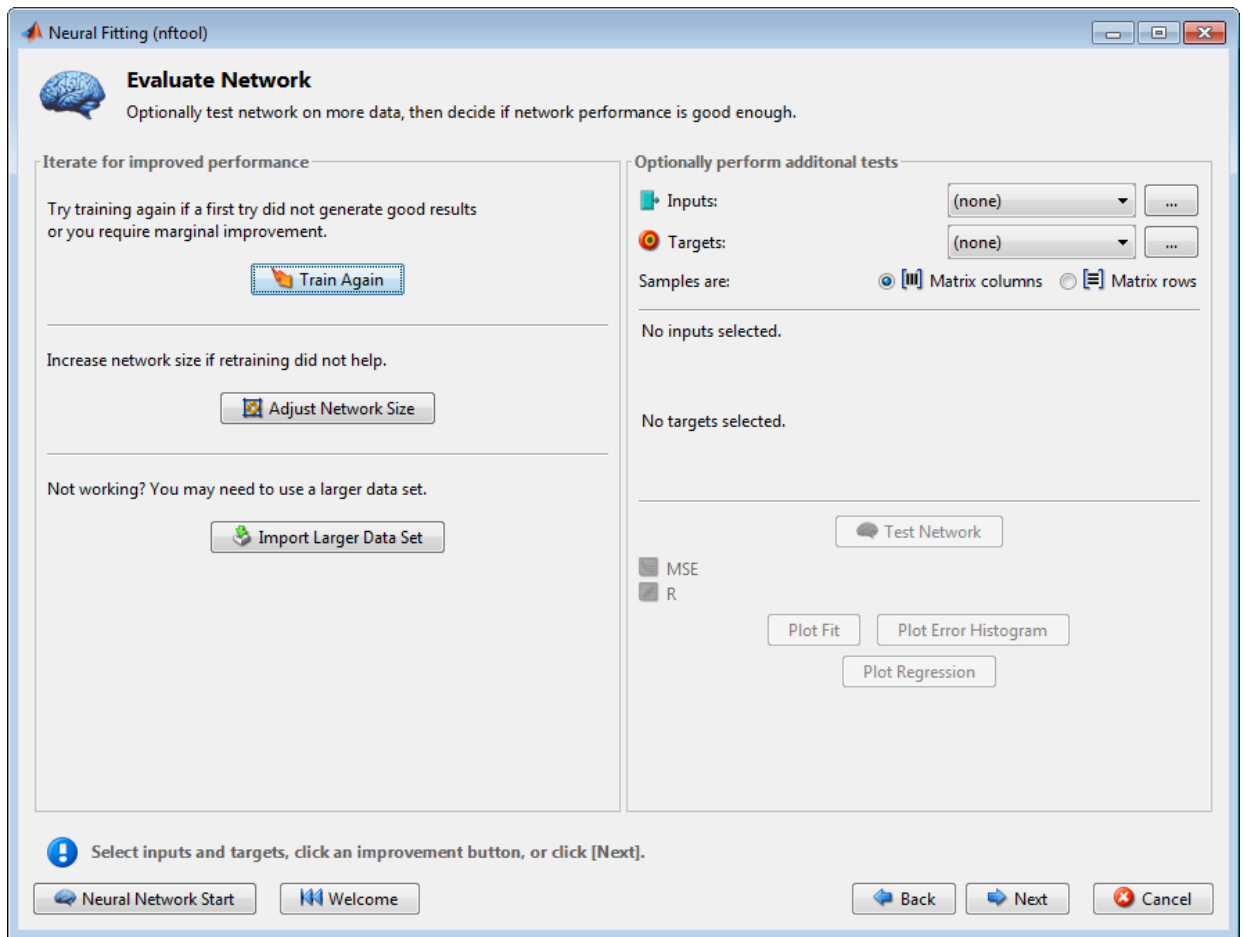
Neural Fitting (nftool)

Evaluate Network

Optionally test network on more data, then decide if network performance is good enough.

Iterate for improved performance

Try training again if a first try did not generate good results or you require marginal improvement.

Train Again

Increase network size if retraining did not help.

Adjust Network Size

Not working? You may need to use a larger data set.

Import Larger Data Set

Optionally perform additonal tests

Inputs: (none) ...

Targets: (none) ...

Samples are: Matrix columns Matrix rows

No inputs selected.

No targets selected.

Test Network

MSE

R

Plot Fit Plot Error Histogram

Plot Regression

Select inputs and targets, click an improvement button, or click [Next].

Neural Network Start Welcome Back Next Cancel